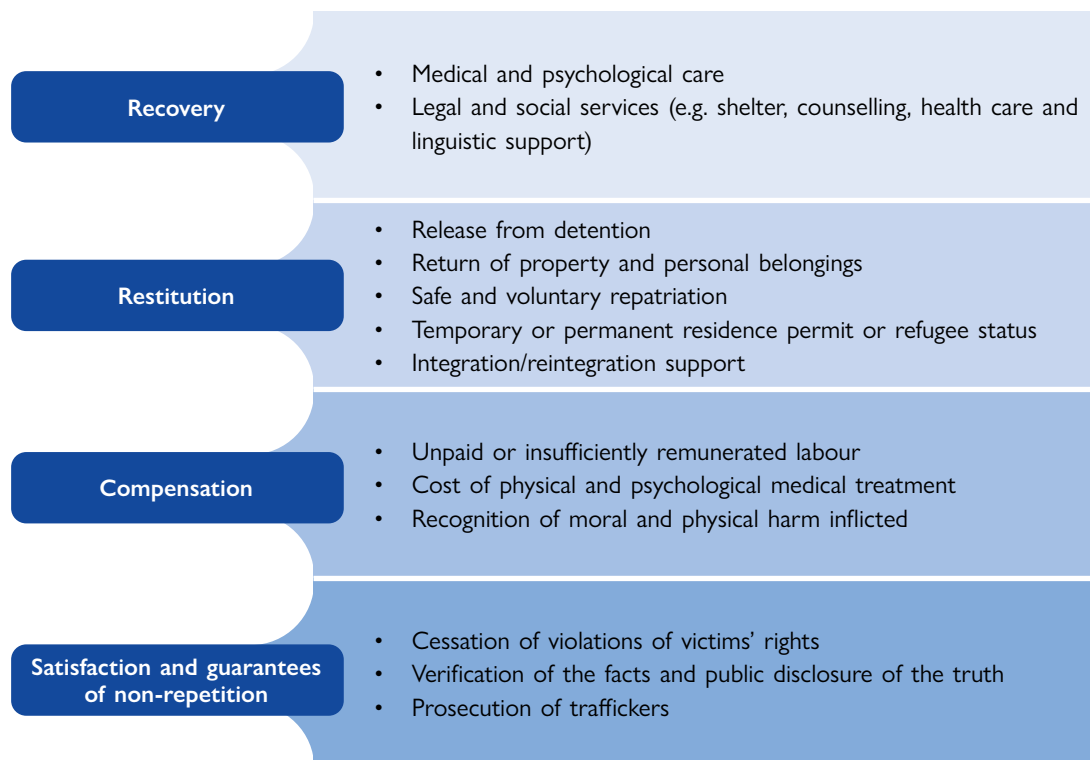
Recovery

- Medical and psychological care
- Legal and social services (e.g. shelter, counselling, health care and linguistic support)

Restitution

- Release from detention
- Return of property and personal belongings
- Safe and voluntary repatriation
- Temporary or permanent residence permit or refugee status
- Integration/reintegration support

Compensation

- Unpaid or insufficiently remunerated labour
- Cost of physical and psychological medical treatment
- Recognition of moral and physical harm inflicted

Satisfaction and guarantees of non-repetition

- Cessation of violations of victims' rights
- Verification of the facts and public disclosure of the truth
- Prosecution of traffickers